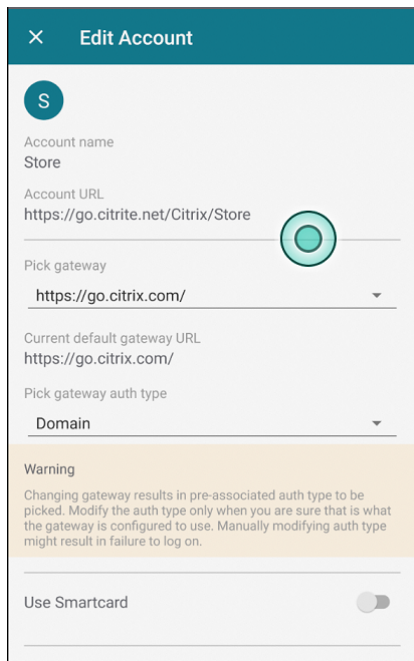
✕ Edit Account

S

Account name
Store

Account URL
https://go.citrite.net/Citrix/Store

Pick gateway
https://go.citrix.com/

Current default gateway URL
https://go.citrix.com/

Pick gateway auth type
Domain

Warning
Changing gateway results in pre-associated auth type to be picked. Modify the auth type only when you are sure that is what the gateway is configured to use. Manually modifying auth type might result in failure to log on.

Use Smartcard